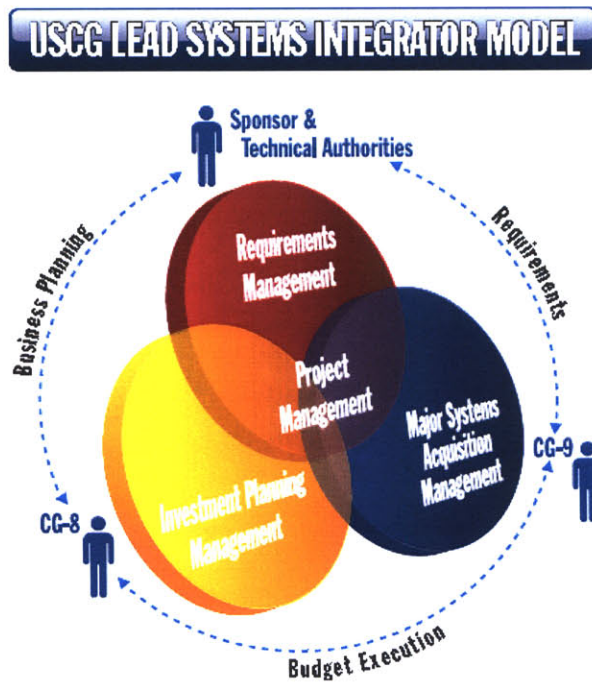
USCG LEAD SYSTEMS INTEGRATOR MODEL

Sponsor & Technical Authorities

Business Planning

Requirements

Requirements Management

Project Management

Major Systems Acquisition Management

Investment Planning Management

CG-8

CG-9

Budget Execution